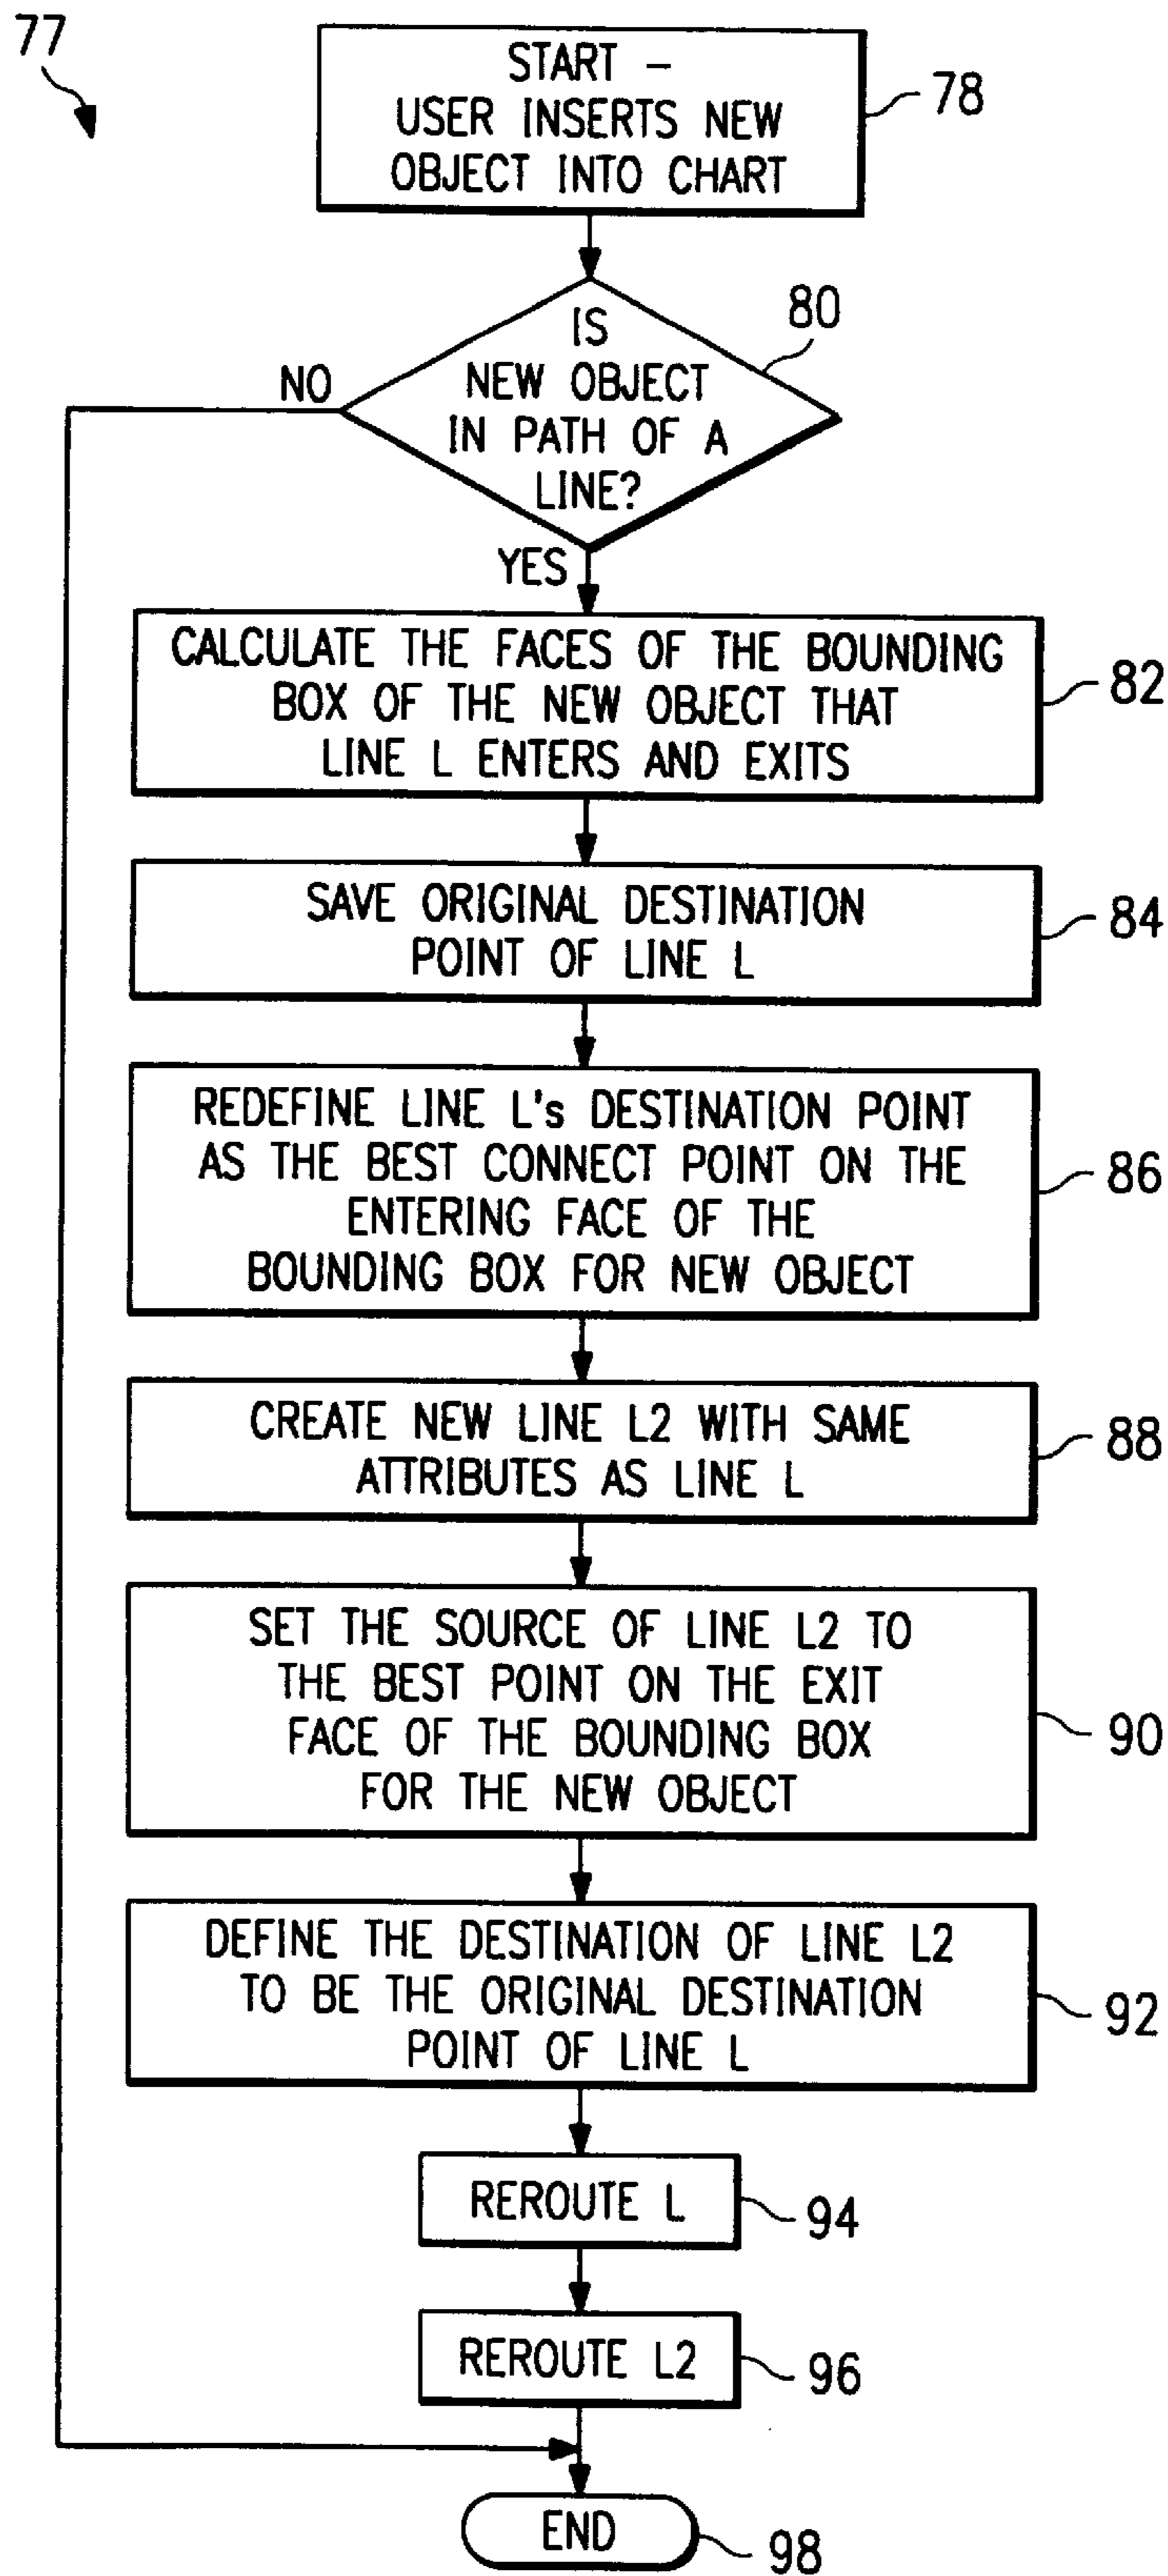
77

START – USER INSERTS NEW OBJECT INTO CHART

78

IS NEW OBJECT IN PATH OF A LINE?

80

NO

YES

CALCULATE THE FACES OF THE BOUNDING BOX OF THE NEW OBJECT THAT LINE L ENTERS AND EXITS

82

SAVE ORIGINAL DESTINATION POINT OF LINE L

84

REDEFINE LINE L's DESTINATION POINT AS THE BEST CONNECT POINT ON THE ENTERING FACE OF THE BOUNDING BOX FOR NEW OBJECT

86

CREATE NEW LINE L2 WITH SAME ATTRIBUTES AS LINE L

88

SET THE SOURCE OF LINE L2 TO THE BEST POINT ON THE EXIT FACE OF THE BOUNDING BOX FOR THE NEW OBJECT

90

DEFINE THE DESTINATION OF LINE L2 TO BE THE ORIGINAL DESTINATION POINT OF LINE L

92

REROUTE L

94

REROUTE L2

96

END

98